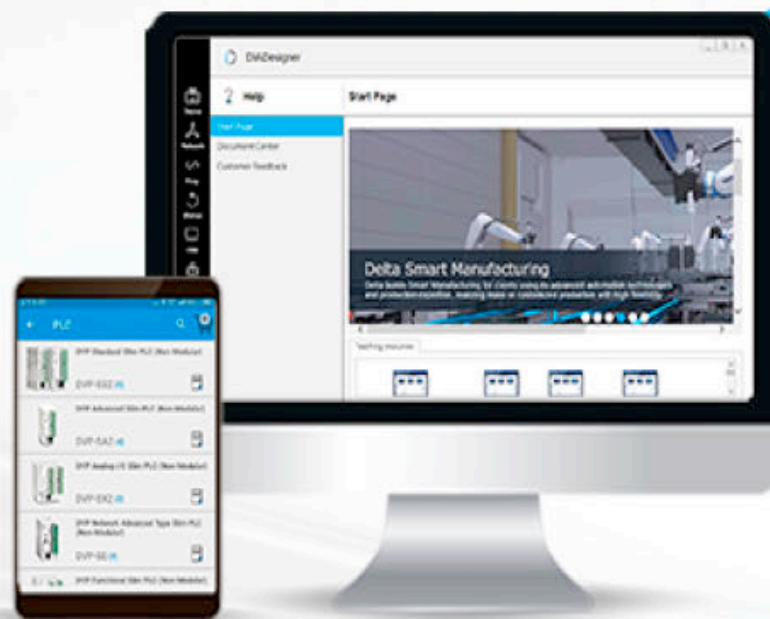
DIADesigner

Home
Network
Help

Help

Start Page
Document Center
Customer Feedback

Start Page

Delta Smart Manufacturing
Delta builds Smart Manufacturing for clients using its advanced automation technologies and production expertise, realizing lean or customized production with high flexibility.

Teaching resources

PLC

DVP Standard Slim PLC (Non Modular)
DVP-SS2

DVP Advanced Slim PLC (Non Modular)
DVP-SA2

DVP Analog I/O Slim PLC (Non Modular)
DVP-SX2

DVP Network Advanced Type Slim PLC (Non Modular)
DVP-SE

DVP Functional Slim PLC (Non Modular)